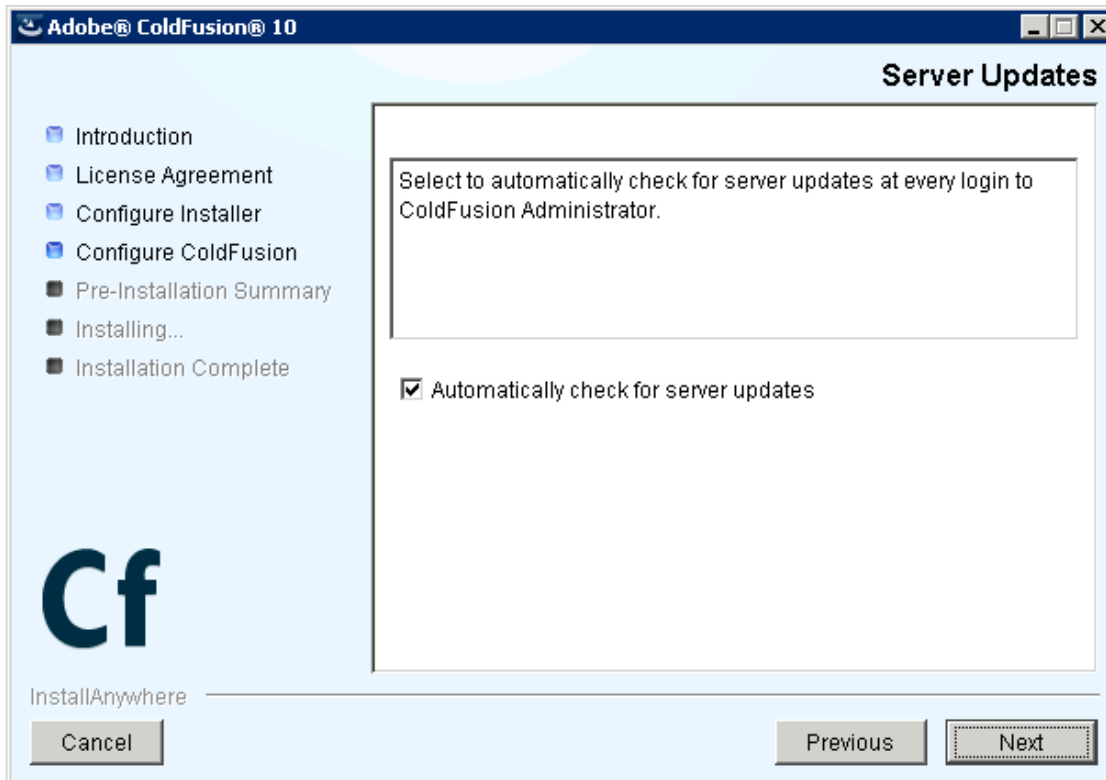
Adobe® ColdFusion® 10

Server Updates

Introduction
License Agreement
Configure Installer
Configure ColdFusion
Pre-Installation Summary
Installing...
Installation Complete

Select to automatically check for server updates at every login to ColdFusion Administrator.

Automatically check for server updates

Cf

InstallAnywhere

Cancel

Previous

Next